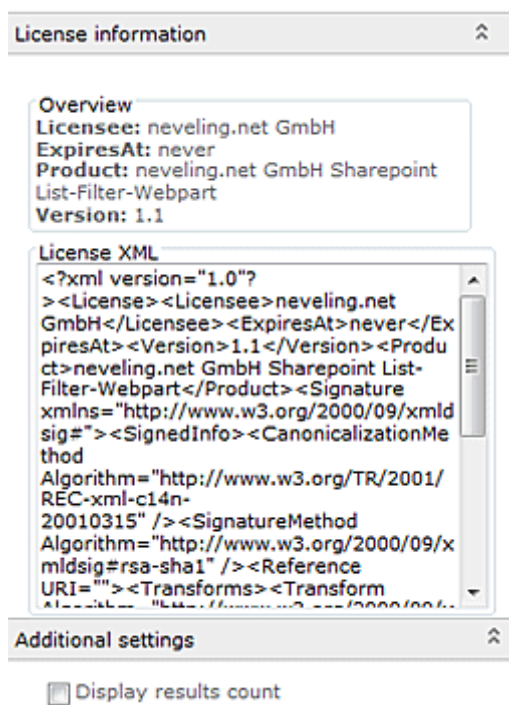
License information

Overview
**Licensee:** neveling.net GmbH
**ExpiresAt:** never
**Product:** neveling.net GmbH Sharepoint List-Filter-Webpart
**Version:** 1.1

License XML
<?xml version="1.0"?><License><Licensee>neveling.net GmbH</Licensee><ExpiresAt>never</ExpiresAt><Version>1.1</Version><Product>neveling.net GmbH Sharepoint List-Filter-Webpart</Product><Signature xmlns="http://www.w3.org/2000/09/xmldsig#"><SignedInfo><CanonicalizationMethod Algorithm="http://www.w3.org/TR/2001/REC-xml-c14n-20010315" /><SignatureMethod Algorithm="http://www.w3.org/2000/09/xmldsig#rsa-sha1" /><Reference URI=""><Transforms><Transform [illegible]

Additional settings

Display results count